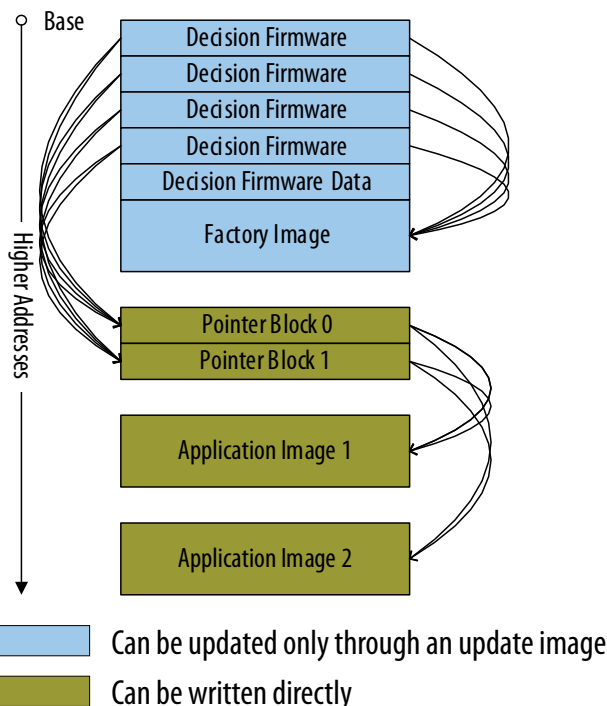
Base

Higher Addresses

Decision Firmware
Decision Firmware
Decision Firmware
Decision Firmware
Decision Firmware Data
Factory Image

Pointer Block 0
Pointer Block 1

Application Image 1

Application Image 2

Can be updated only through an update image
Can be written directly